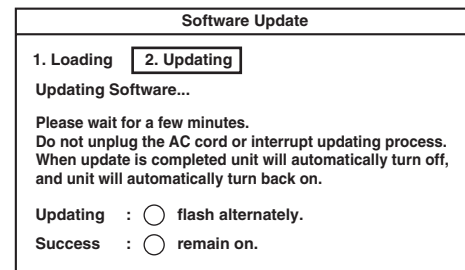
Software Update

1. Loading  2. Updating

Updating Software...

Please wait for a few minutes.
Do not unplug the AC cord or interrupt updating process.
When update is completed unit will automatically turn off, and unit will automatically turn back on.

Updating : ◯ flash alternately.
Success : ◯ remain on.